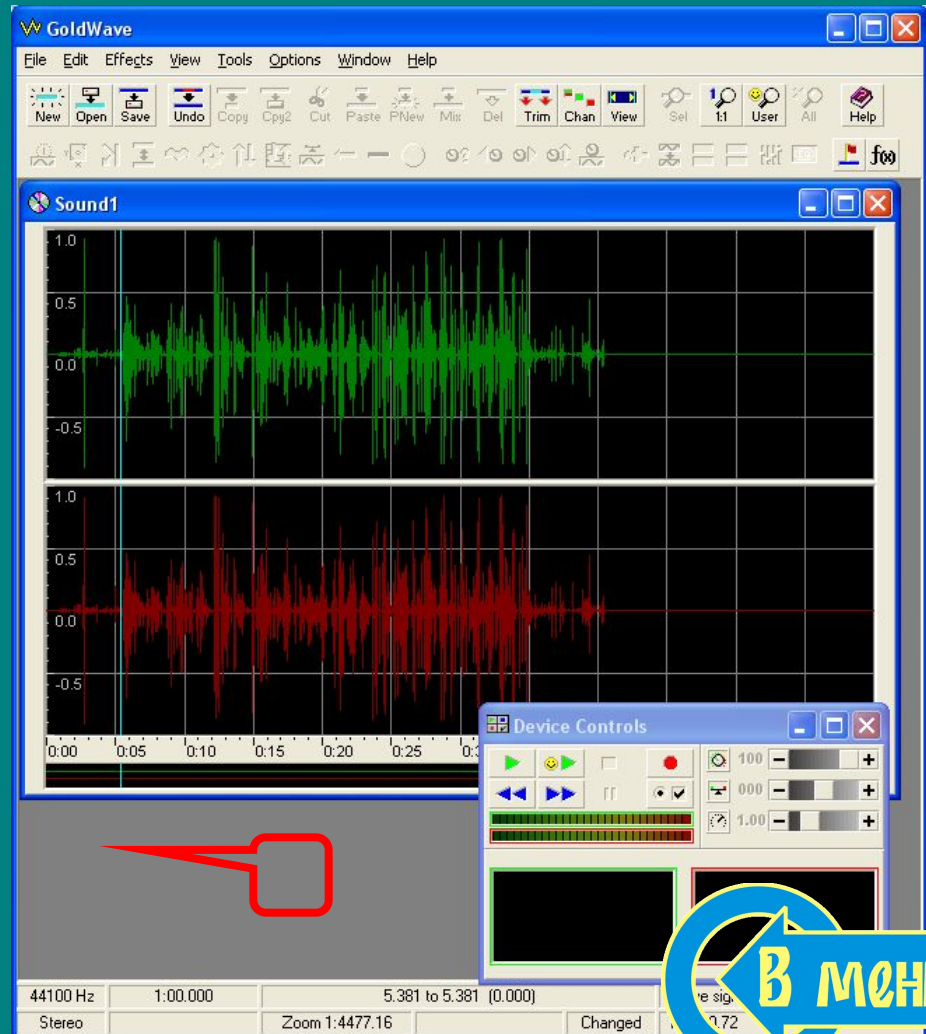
GoldWave

File Edit Effects View Tools Options Window Help

New Open Save Undo Copy Cpy2 Cut Paste PNew Mix Del Trim Chan View Sel 1:1 User All Help

Sound1

1.0
0.5
0.0
-0.5
1.0
0.5
0.0
-0.5

0:00 0:05 0:10 0:15 0:20 0:25 0:3

Device Controls

100
000
1.00

44100 Hz | 1:00.000 | 5.381 to 5.381 (0.000)
Stereo | Zoom 1:4477.16 | Changed | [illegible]0.72

В мен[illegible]